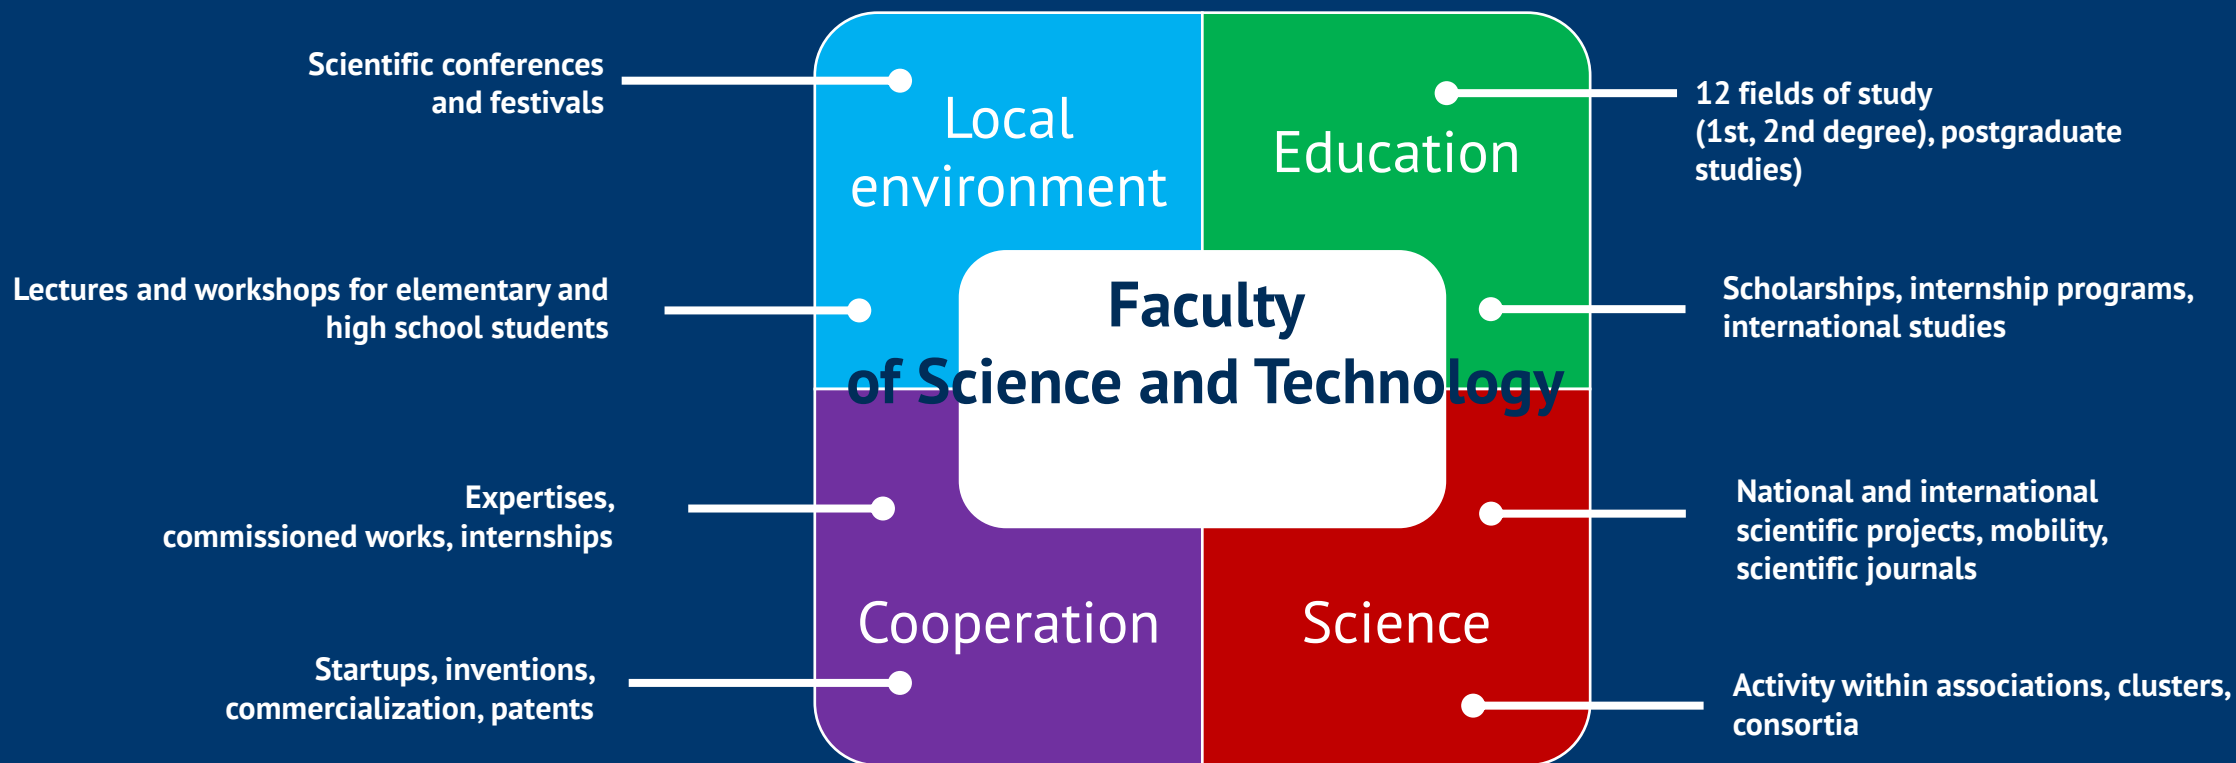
Scientific conferences and festivals

Local environment

Education

12 fields of study (1st, 2nd degree), postgraduate studies)

Lectures and workshops for elementary and high school students

Faculty of Science and Technology

Scholarships, internship programs, international studies

Expertises, commissioned works, internships

National and international scientific projects, mobility, scientific journals

Cooperation

Science

Startups, inventions, commercialization, patents

Activity within associations, clusters, consortia